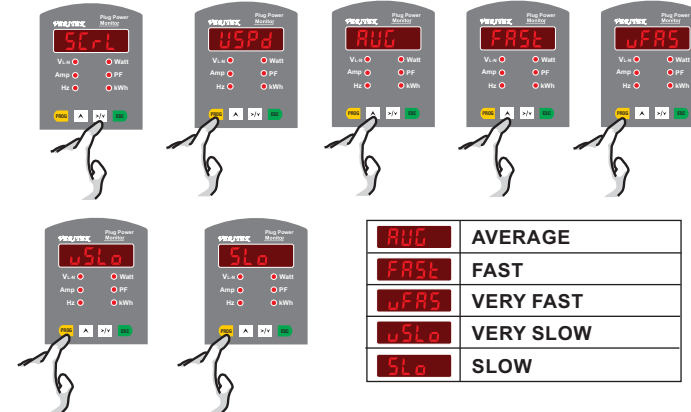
Plug Power Monitor
SCrL
V L-N Watt
Amp PF
Hz kWh
PROG ^ >/v ESC

Plug Power Monitor
USPd
V L-N Watt
Amp PF
Hz kWh
PROG ^ >/v ESC

Plug Power Monitor
AUG
V L-N Watt
Amp PF
Hz kWh
PROG ^ >/v ESC

Plug Power Monitor
FASt
V L-N Watt
Amp PF
Hz kWh
PROG ^ >/v ESC

Plug Power Monitor
uFAS
V L-N Watt
Amp PF
Hz kWh
PROG ^ >/v ESC

Plug Power Monitor
uSLo
V L-N Watt
Amp PF
Hz kWh
PROG ^ >/v ESC

Plug Power Monitor
SLo
V L-N Watt
Amp PF
Hz kWh
PROG ^ >/v ESC

| AUG | AVERAGE |
|---|---|
| FASt | FAST |
| uFAS | VERY FAST |
| uSLo | VERY SLOW |
| SLo | SLOW |